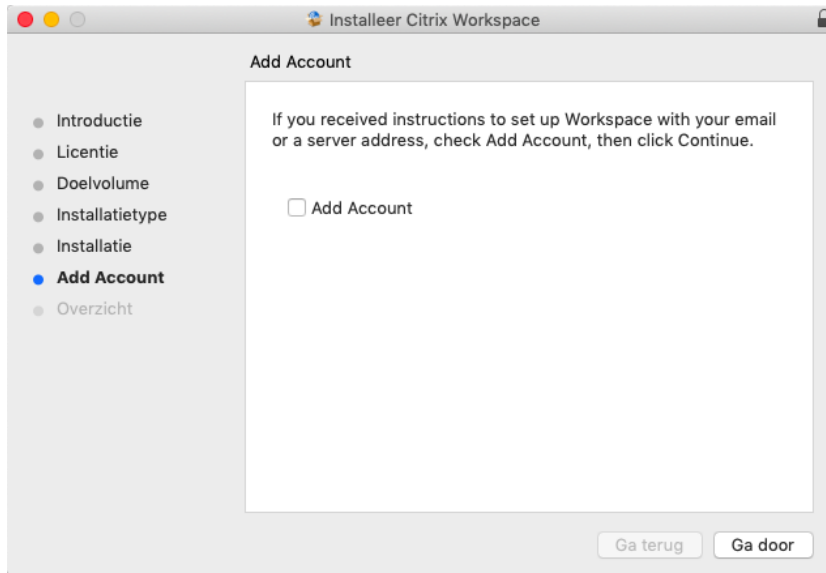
Installeer Citrix Workspace

Add Account

Introductie
Licentie
Doelvolume
Installatietype
Installatie
Add Account
Overzicht

If you received instructions to set up Workspace with your email or a server address, check Add Account, then click Continue.

Add Account

Ga terug
Ga door